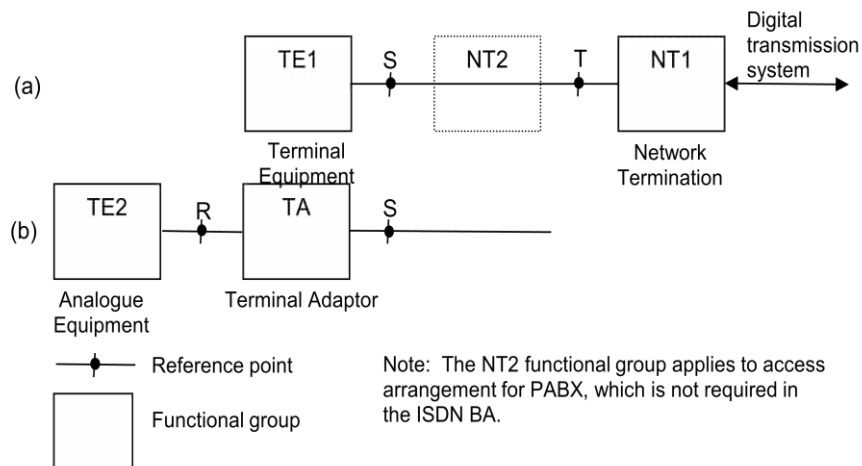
(a)

TE1

S

NT2

T

NT1

Digital transmission system

Terminal Equipment

Network Termination

(b)

TE2

R

TA

S

Analogue Equipment

Terminal Adaptor

Reference point

Functional group

Note: The NT2 functional group applies to access arrangement for PABX, which is not required in the ISDN BA.